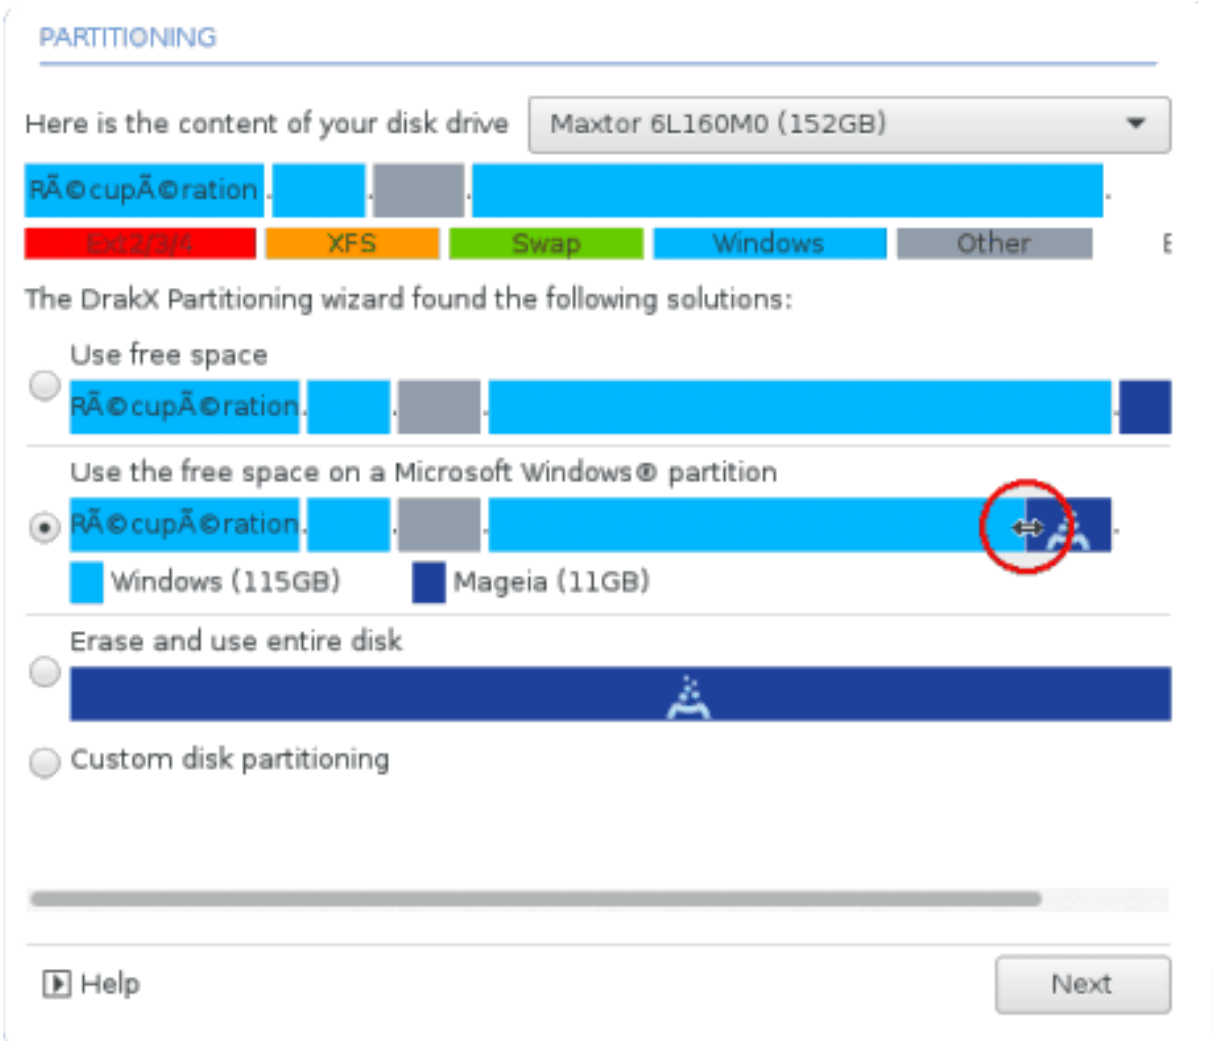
PARTITIONING

Here is the content of your disk drive

Maxtor 6L160M0 (152GB)

RÃ©cupÃ©ration

Ext2/3/4 XFS Swap Windows Other E

The DrakX Partitioning wizard found the following solutions:

Use free space

RÃ©cupÃ©ration

Use the free space on a Microsoft Windows® partition

RÃ©cupÃ©ration

Windows (115GB) Mageia (11GB)

Erase and use entire disk

Custom disk partitioning

Help

Next